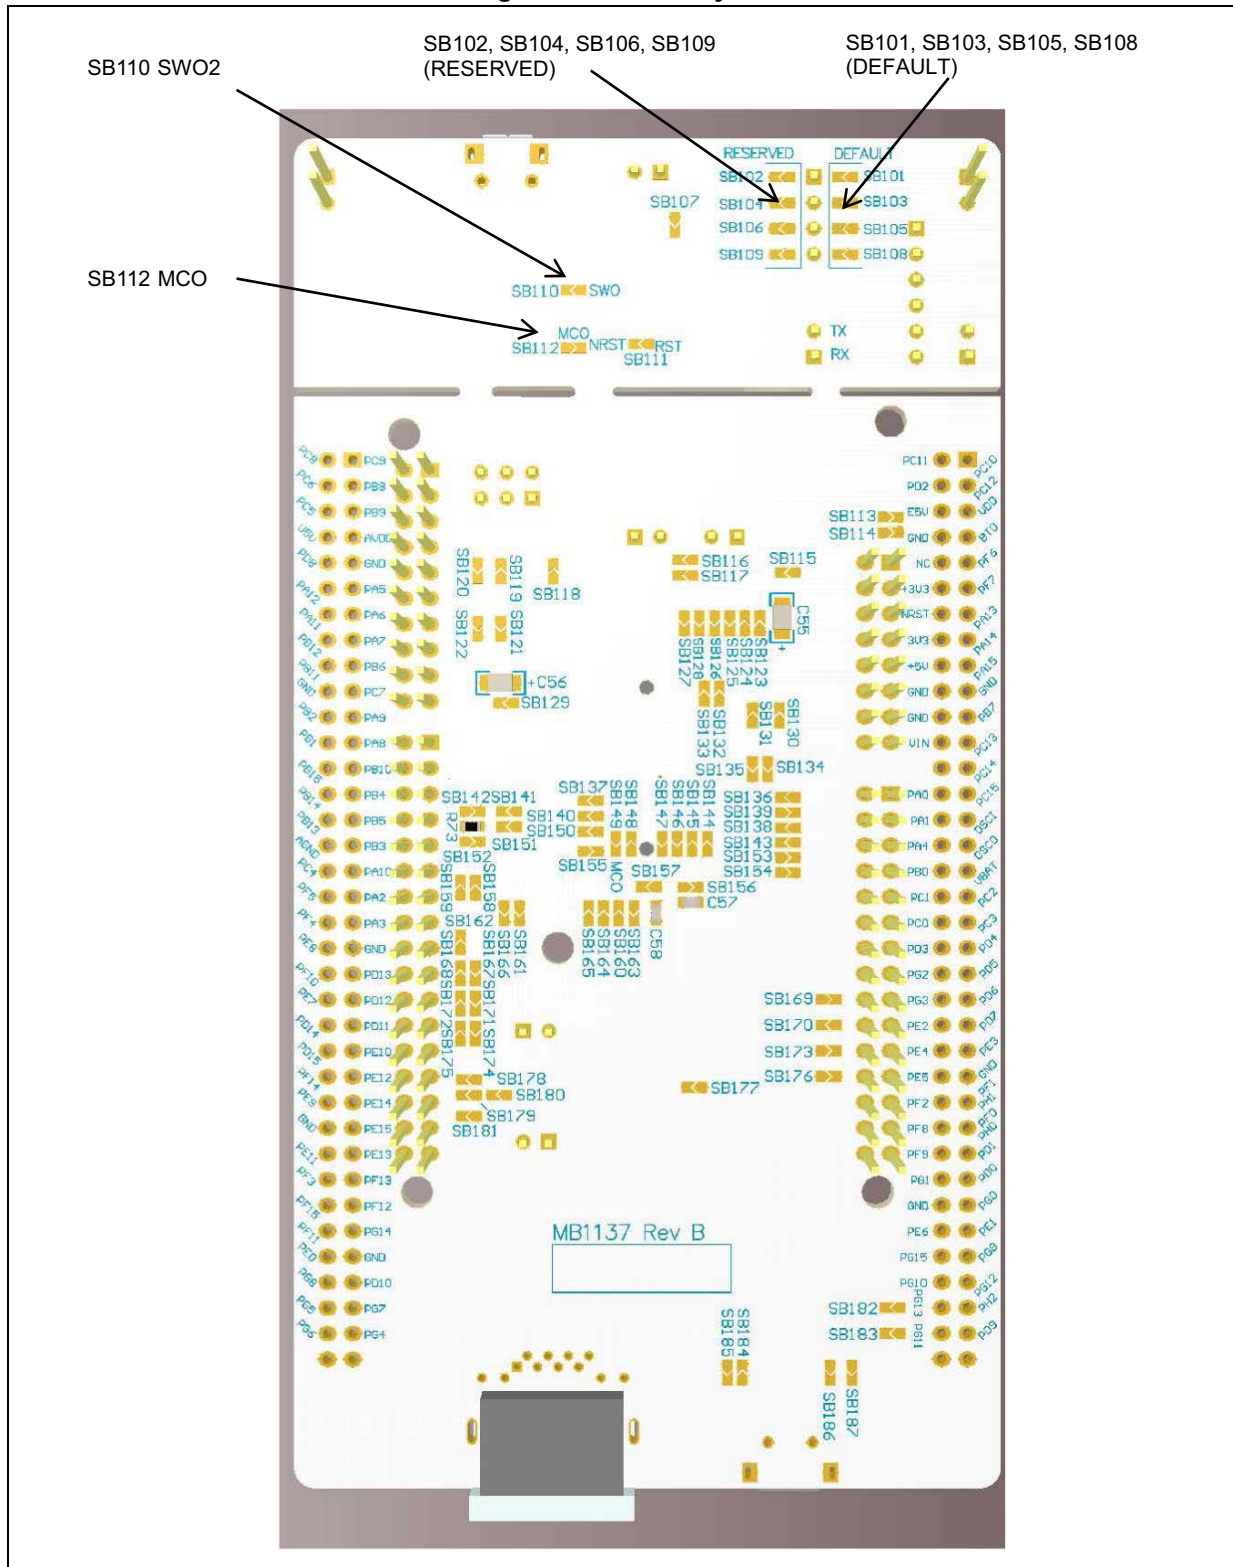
SB110 SWO2

SB102, SB104, SB106, SB109 (RESERVED)

SB101, SB103, SB105, SB108 (DEFAULT)

SB112 MCO

RESERVED DEFAULT
SB102 SB101
SB104 SB103
SB106 SB105
SB109 SB108
SB107
SB110 SWO
MCO
SB112 NRST RST
SB111
TX
RX

PC8 PC9
PC6 PB8
PC5 PB9
U5V AVDD
PD8 GND
PA12 PA5
PA11 PA6
PB12 PA7
PB11 PB6
GND PC7
PB2 PA9
PB1 PA8
PB15 PB10
PB14 PB4
PB13 PB5
AGND PB3
PC4 PA10
PF5 PA2
PF4 PA3
PE8 GND
PF10 PD13
PE7 PD12
PD14 PD11
PD15 PE10
PF14 PE12
PE9 PE14
GND PE15
PE11 PE13
PF3 PF13
PF15 PF12
PF11 PG14
PE0 GND
PG8 PD10
PG5 PG7
PG6 PG4

PC11 PC10
PD2 PC12
E5V VDD
GND BT0
NC PF6
+3V3 PF7
NRST PA13
3V3 PA14
+5V PA15
GND GND
GND PB7
VIN PC13
PC14
PA0 PC15
PA1 OSC1
PA4 OSC0
PB0 VBAT
PC1 PC2
PC0 PC3
PD3 PD4
PG2 PD5
PG3 PD6
PE2 PD7
PE4 PE3
PE5 GND
PF2 PF1
PF8 PF0
PF9 PD1
PG1 PD0
GND PG0
PE6 PE1
PG15 PG9
PG10 PG12
PG13 PH2
PG11 PG9

SB113
SB114
SB116
SB117
SB115
SB120
SB119
SB118
SB122
SB121
C55
SB123
SB124
SB125
SB126
SB127
SB128
+C56
SB129
SB130
SB131
SB132
SB133
SB135
SB134
SB137
SB148
SB149
SB147
SB146
SB145
SB144
SB136
SB139
SB138
SB143
SB153
SB154
SB142
SB141
R73
SB140
SB150
SB151
SB152
SB155
MCO
SB157
SB156
C57
SB158
SB159
SB162
SB161
SB166
SB167
SB168
SB171
SB172
SB174
SB175
SB163
SB160
SB164
SB165
C58
SB169
SB170
SB173
SB176
SB177
SB178
SB180
SB179
SB181
MB1137 Rev B
SB182
SB183
SB184
SB185
SB186
SB187